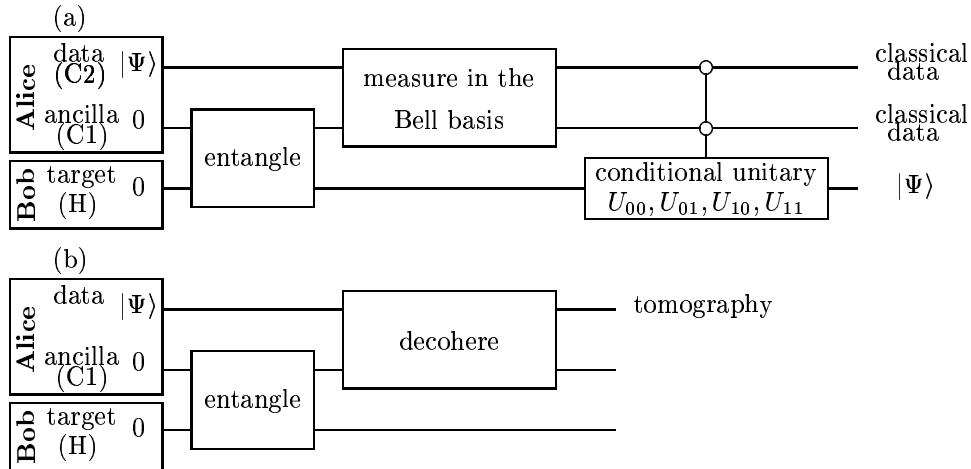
(a)

Alice
data (C2) $|\Psi\rangle$
ancilla (C1) 0

Bob
target (H) 0

entangle

measure in the Bell basis

conditional unitary $U_{00}, U_{01}, U_{10}, U_{11}$

classical data
classical data
$|\Psi\rangle$

(b)

Alice
data $|\Psi\rangle$
ancilla (C1) 0

Bob
target (H) 0

entangle

decohere

tomography